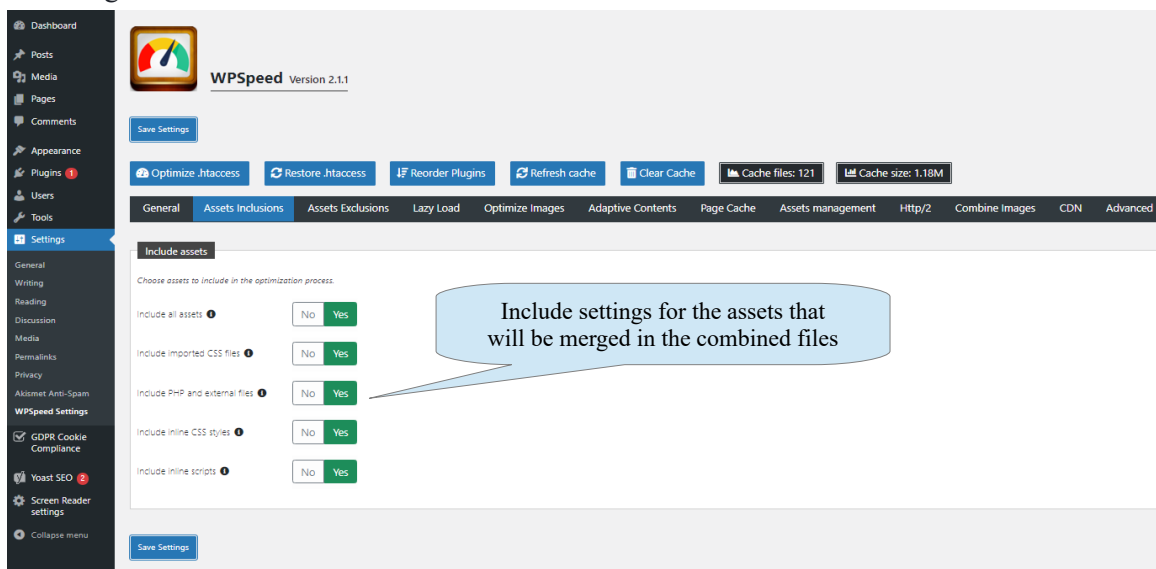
Dashboard
Posts
Media
Pages
Comments
Appearance
Plugins 1
Users
Tools
Settings
General
Writing
Reading
Discussion
Media
Permalinks
Privacy
Akismet Anti-Spam
WPSpeed Settings
GDPR Cookie Compliance
Yoast SEO 2
Screen Reader settings
Collapse menu

WPSpeed Version 2.1.1

Save Settings

Optimize .htaccess
Restore .htaccess
Reorder Plugins
Refresh cache
Clear Cache
Cache files: 121
Cache size: 1.18M

General | Assets Inclusions | Assets Exclusions | Lazy Load | Optimize Images | Adaptive Contents | Page Cache | Assets management | Http/2 | Combine Images | CDN | Advanced

Include assets

Choose assets to include in the optimization process.

Include all assets No Yes
Include imported CSS files No Yes
Include PHP and external files No Yes
Include inline CSS styles No Yes
Include inline scripts No Yes

Include settings for the assets that will be merged in the combined files

Save Settings